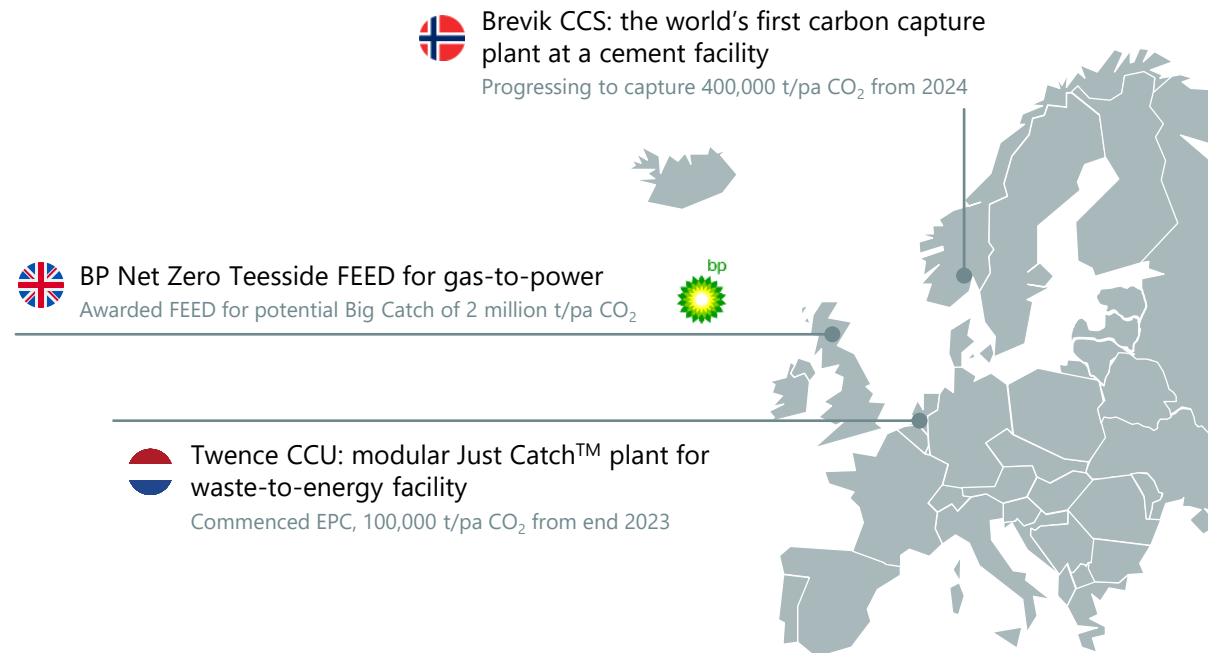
Brevik CCS: the world's first carbon capture plant at a cement facility

Progressing to capture 400,000 t/pa $CO_2$ from 2024

BP Net Zero Teesside FEED for gas-to-power

Awarded FEED for potential Big Catch of 2 million t/pa $CO_2$

bp

Twence CCU: modular Just Catch$^{TM}$ plant for waste-to-energy facility

Commenced EPC, 100,000 t/pa $CO_2$ from end 2023